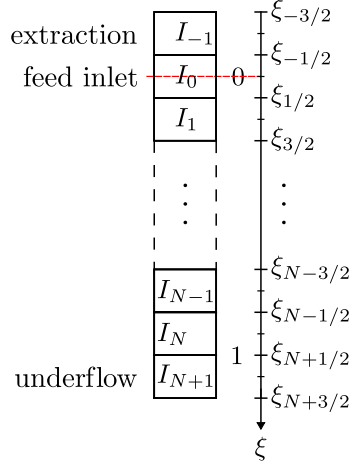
extraction $I_{-1}$ $\xi_{-3/2}$

$\xi_{-1/2}$

feed inlet $I_0$ 0

$\xi_{1/2}$

$I_1$

$\xi_{3/2}$

$\vdots$ $\vdots$

$\xi_{N-3/2}$

$I_{N-1}$

$\xi_{N-1/2}$

$I_N$

1 $\xi_{N+1/2}$

underflow $I_{N+1}$

$\xi_{N+3/2}$

$\xi$